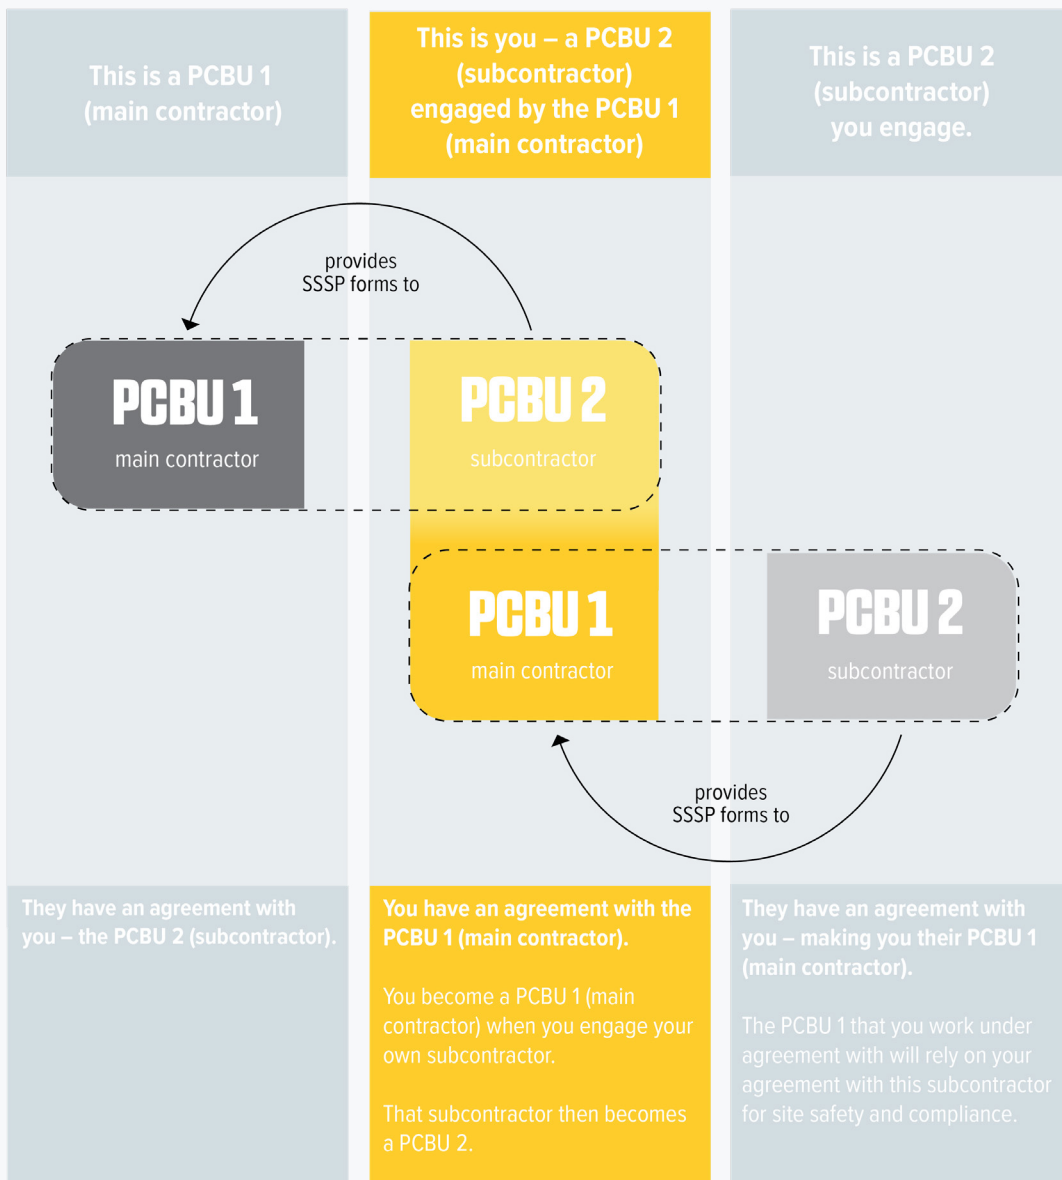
This is a PCBU 1 (main contractor)

This is you – a PCBU 2 (subcontractor) engaged by the PCBU 1 (main contractor)

This is a PCBU 2 (subcontractor) you engage.

provides SSSP forms to

PCBU 1
main contractor

PCBU 2
subcontractor

PCBU 1
main contractor

PCBU 2
subcontractor

provides SSSP forms to

They have an agreement with you – the PCBU 2 (subcontractor).

You have an agreement with the PCBU 1 (main contractor).

You become a PCBU 1 (main contractor) when you engage your own subcontractor.

That subcontractor then becomes a PCBU 2.

They have an agreement with you – making you their PCBU 1 (main contractor).

The PCBU 1 that you work under agreement with will rely on your agreement with this subcontractor for site safety and compliance.